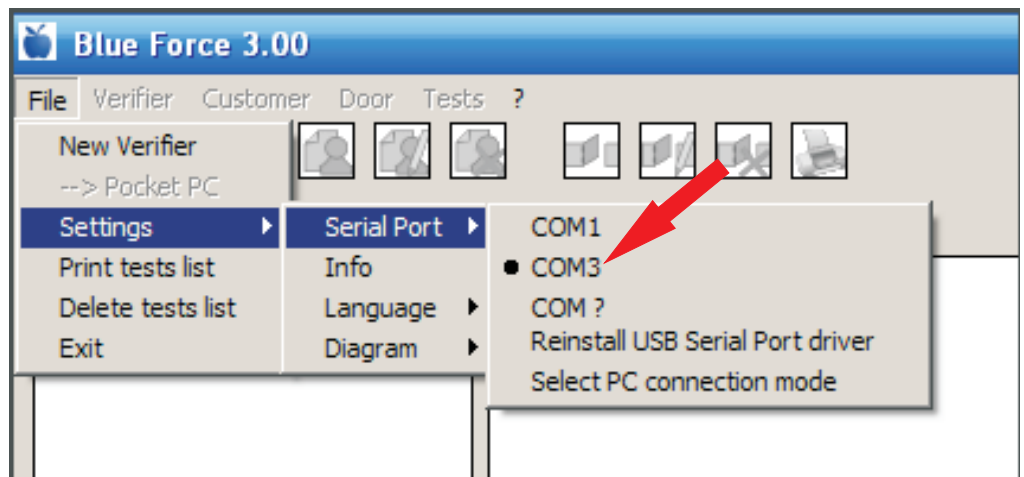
Blue Force 3.00

File Verifier Customer Door Tests ?

New Verifier
--> Pocket PC
Settings
Print tests list
Delete tests list
Exit

Serial Port
Info
Language
Diagram

COM1
COM3
COM ?
Reinstall USB Serial Port driver
Select PC connection mode